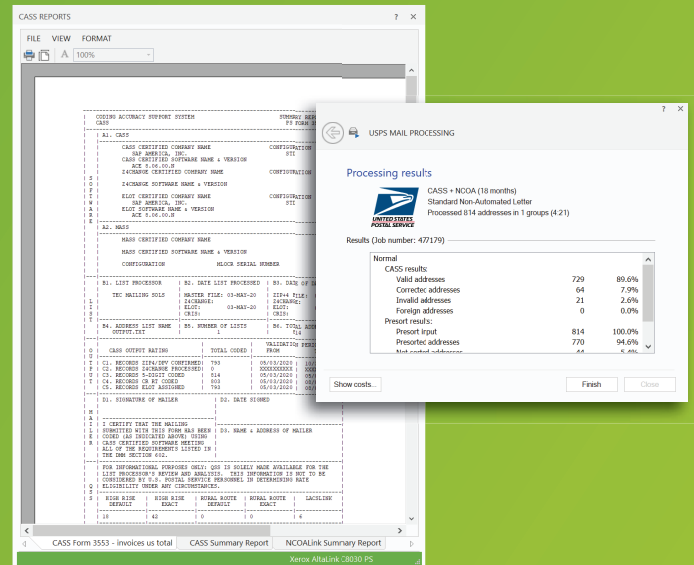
CASS REPORTS ? ✕

FILE VIEW FORMAT

100%

CODING ACCURACY SUPPORT SYSTEM SUMMARY REP
CASS PS FORM 35

A1. CASS

CASS CERTIFIED COMPANY NAME CONFIGURATION
SAP AMERICA, INC. STI
CASS CERTIFIED SOFTWARE NAME & VERSION
ACE 5.06.00.H
Z4CHANGE CERTIFIED COMPANY NAME CONFIGURATION

Z4CHANGE SOFTWARE NAME & VERSION

ELOT CERTIFIED COMPANY NAME CONFIGURATION
SAP AMERICA, INC. STI
ELOT SOFTWARE NAME & VERSION
ACE 5.06.00.H

A2. MASS

MASS CERTIFIED COMPANY NAME

MASS CERTIFIED SOFTWARE NAME & VERSION

CONFIGURATION MLOCR SERIAL NUMBER

B1. LIST PROCESSOR B2. DATE LIST PROCESSED B3. DATE OF

TEC MAILING SOLS MASTER FILE: 03-MAY-20 ZIP+4 FILE:
Z4CHANGE:
ELOT: 03-MAY-20 ELOT:
CRIS: CRIS:

B4. ADDRESS LIST NAME B5. NUMBER OF LISTS B6. TOTAL ADD
OUTPUT.TXT 1 814

CASS OUTPUT RATING TOTAL CODED VALIDATION FROM

C1. RECORDS ZIP4/DPV CONFIRMED 793 05/03/2020
C2. RECORDS Z4CHANGE PROCESSED 0 XXXXXXXXXX
C3. RECORDS 5-DIGIT CODED 814 05/03/2020
C4. RECORDS CR RT CODED 803 05/03/2020
C5. RECORDS ELOT ASSIGNED 793 05/03/2020

D1. SIGNATURE OF MAILER D2. DATE SIGNED

I CERTIFY THAT THE MAILING SUBMITTED WITH THIS FORM HAS BEEN CODED (AS INDICATED ABOVE) USING CASS CERTIFIED SOFTWARE MEETING ALL OF THE REQUIREMENTS LISTED IN THE DMM SECTION 602.
D3. NAME & ADDRESS OF MAILER

FOR INFORMATIONAL PURPOSES ONLY: QSS IS SOLELY MADE AVAILABLE FOR THE LIST PROCESSOR'S REVIEW AND ANALYSIS. THIS INFORMATION IS NOT TO BE CONSIDERED BY U.S. POSTAL SERVICE PERSONNEL IN DETERMINING RATE ELIGIBILITY UNDER ANY CIRCUMSTANCES.

| HIGH RISE DEFAULT | HIGH RISE EXACT | RURAL ROUTE DEFAULT | RURAL ROUTE EXACT | LACSLINK |
|---|---|---|---|---|
| 18 | 42 | 0 | 0 | 4 |

CASS Form 3553 - invoices us total CASS Summary Report NCOALink Summary Report

Xerox AltaLink C8030 PS

? ✕

USPS MAIL PROCESSING

Processing results

UNITED STATES POSTAL SERVICE

CASS + NCOA (18 months)
Standard Non-Automated Letter
Processed 814 addresses in 1 groups (4.21)

Results (Job number: 47179)

Normal
CASS results:

| | | |
|---|---|---|
| Valid addresses | 729 | 89.6% |
| Corrected addresses | 64 | 7.9% |
| Invalid addresses | 21 | 2.6% |
| Foreign addresses | 0 | 0.0% |

Presort results:

| | | |
|---|---|---|
| Presort input | 814 | 100.0% |
| Presorted addresses | 770 | 94.6% |
| Not sorted addresses | 44 | 5.4% |

Show costs... Finish Close